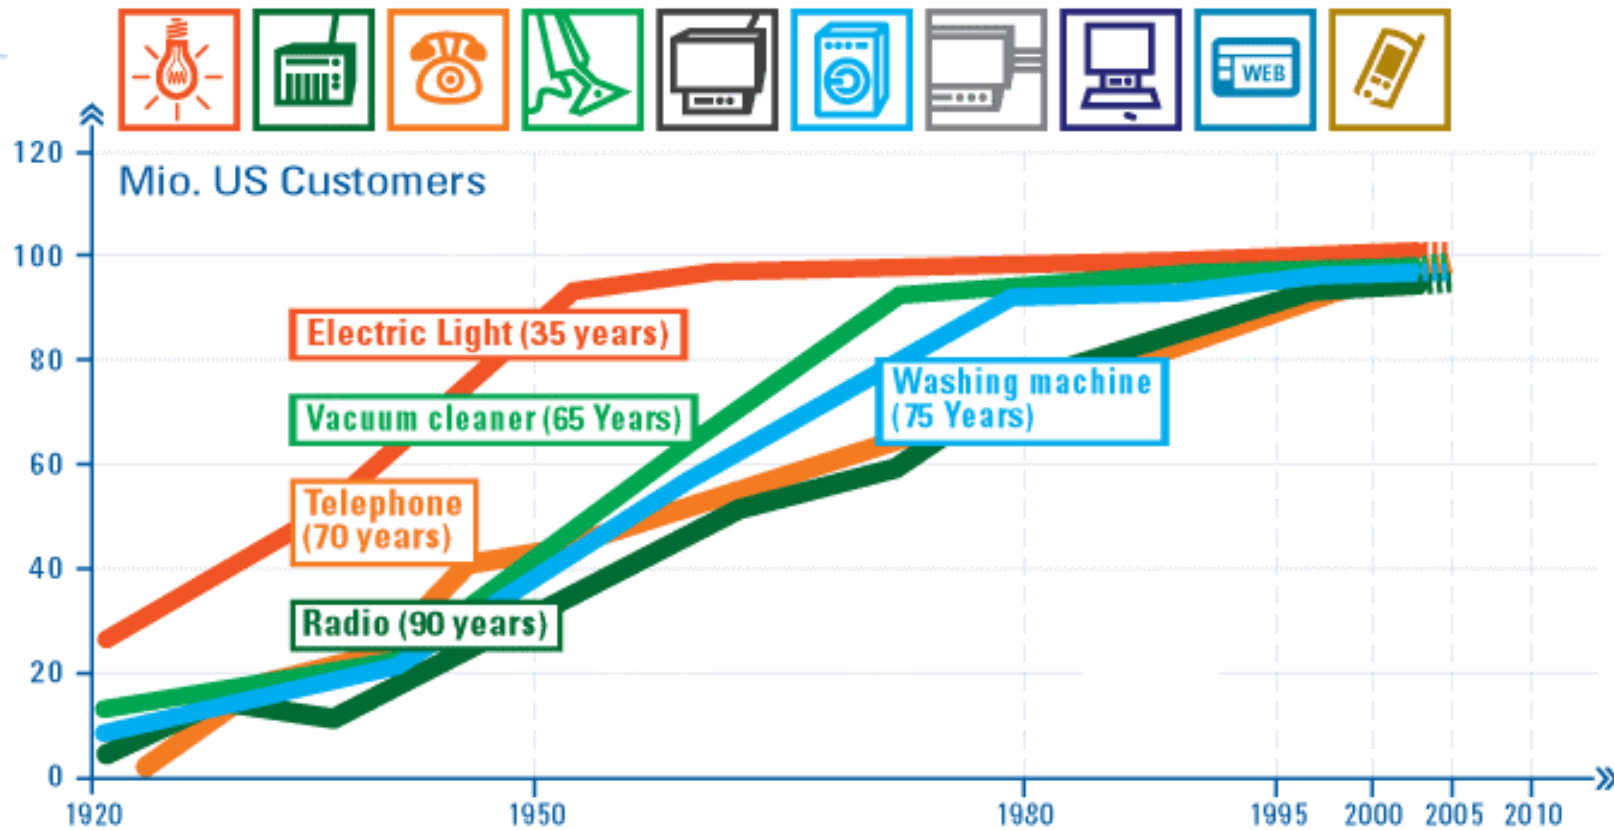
WEB

120

Mio. US Customers

100

80

60

40

20

0

Electric Light (35 years)

Vacuum cleaner (65 Years)

Telephone (70 years)

Radio (90 years)

Washing machine (75 Years)

1920

1950

1980

1995

2000

2005

2010